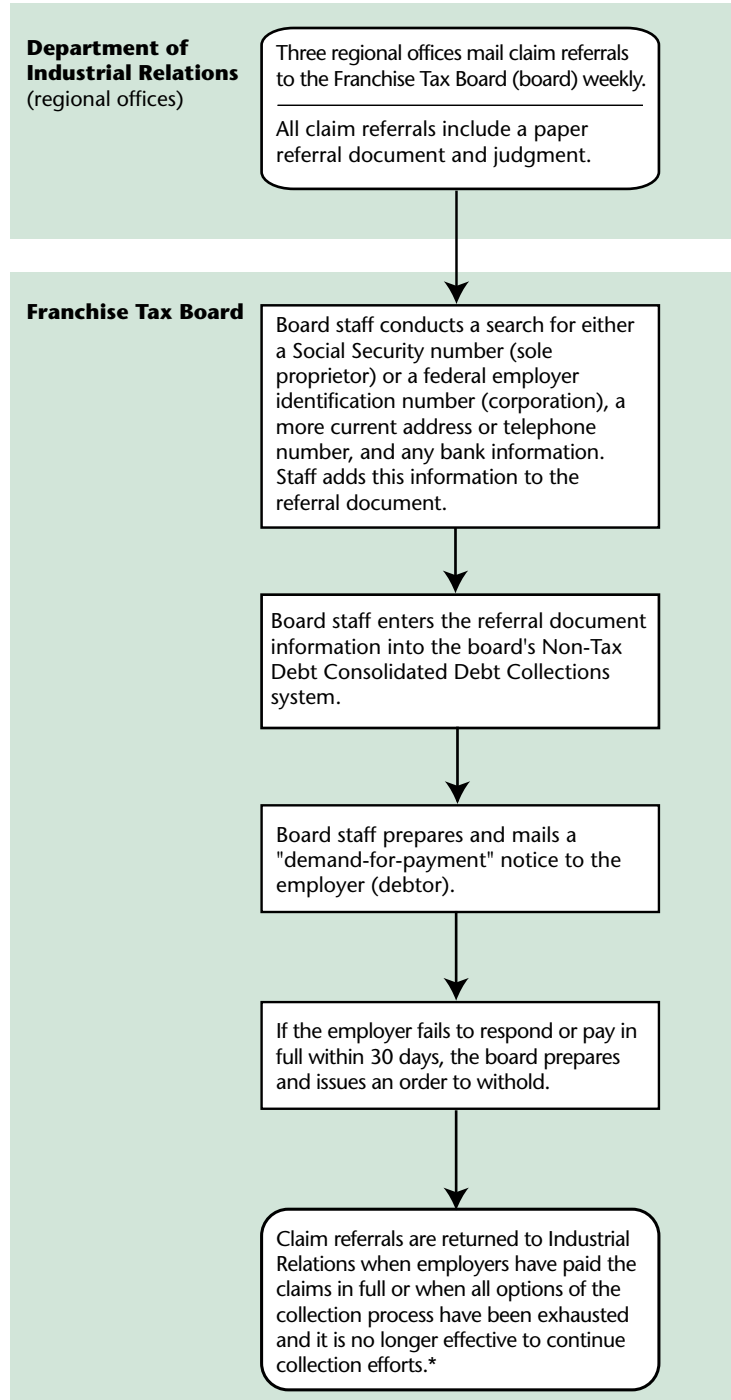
**Department of Industrial Relations** (regional offices)

Three regional offices mail claim referrals to the Franchise Tax Board (board) weekly.

All claim referrals include a paper referral document and judgment.

**Franchise Tax Board**

Board staff conducts a search for either a Social Security number (sole proprietor) or a federal employer identification number (corporation), a more current address or telephone number, and any bank information. Staff adds this information to the referral document.

Board staff enters the referral document information into the board's Non-Tax Debt Consolidated Debt Collections system.

Board staff prepares and mails a "demand-for-payment" notice to the employer (debtor).

If the employer fails to respond or pay in full within 30 days, the board prepares and issues an order to withold.

Claim referrals are returned to Industrial Relations when employers have paid the claims in full or when all options of the collection process have been exhausted and it is no longer effective to continue collection efforts.*